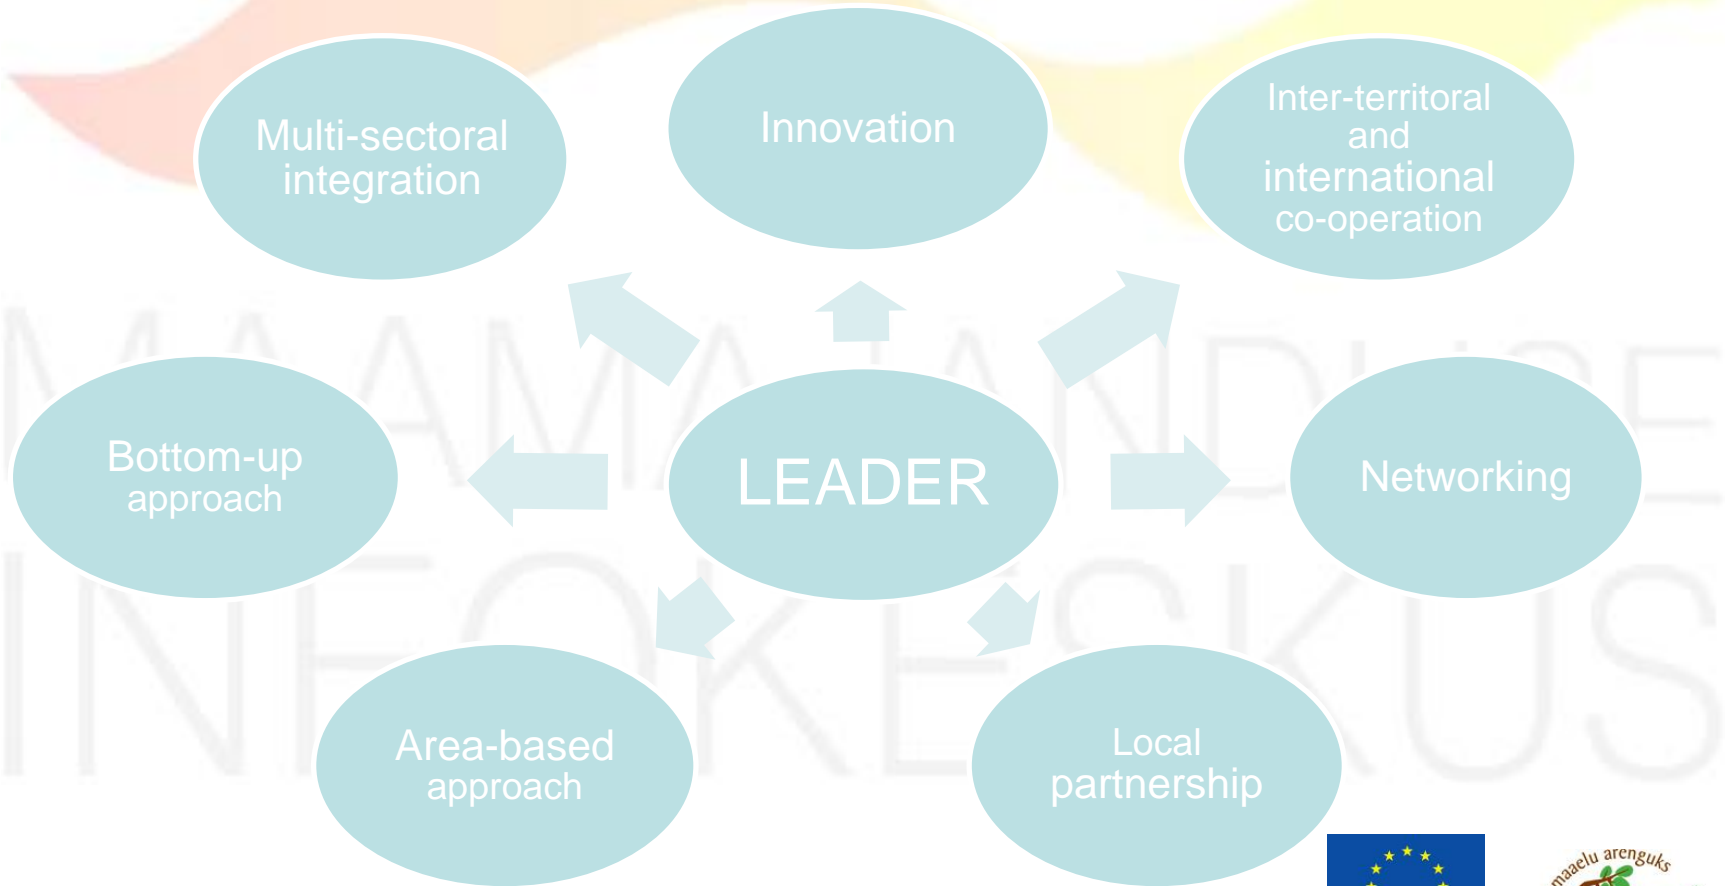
Multi-sectoral integration

Innovation

Inter-territoral and international co-operation

Bottom-up approach

LEADER

Networking

Area-based approach

Local partnership

MAAMAJANDUSE INFOKESKUS

maaelu arenguks